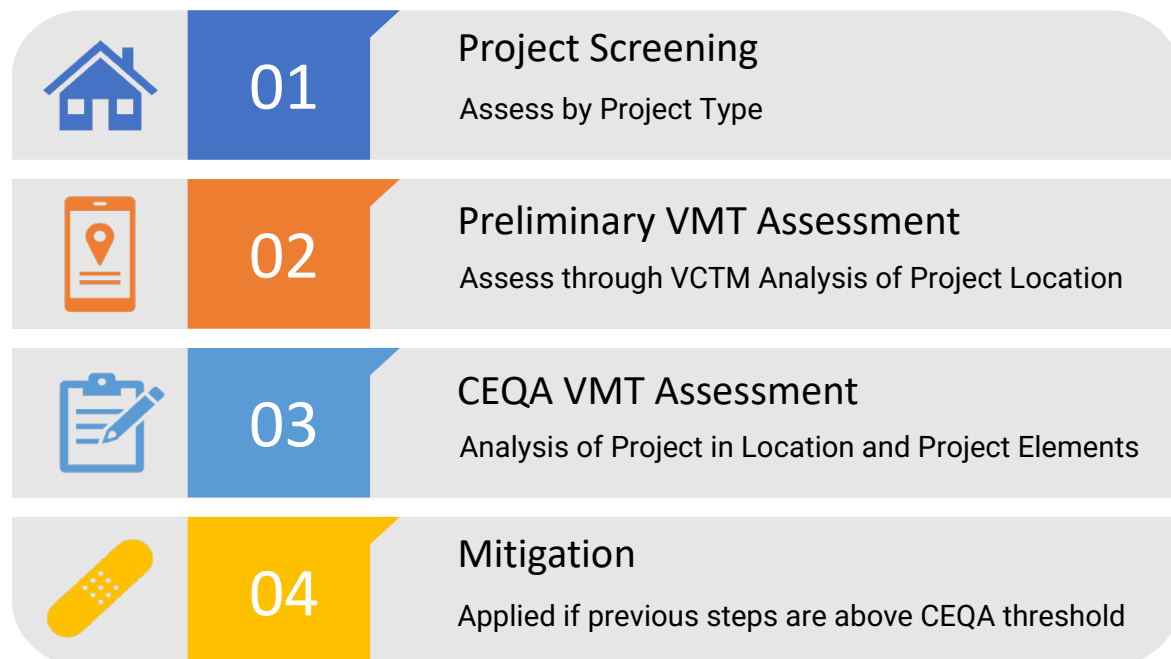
01

Project Screening

Assess by Project Type

02

Preliminary VMT Assessment

Assess through VCTM Analysis of Project Location

03

CEQA VMT Assessment

Analysis of Project in Location and Project Elements

04

Mitigation

Applied if previous steps are above CEQA threshold